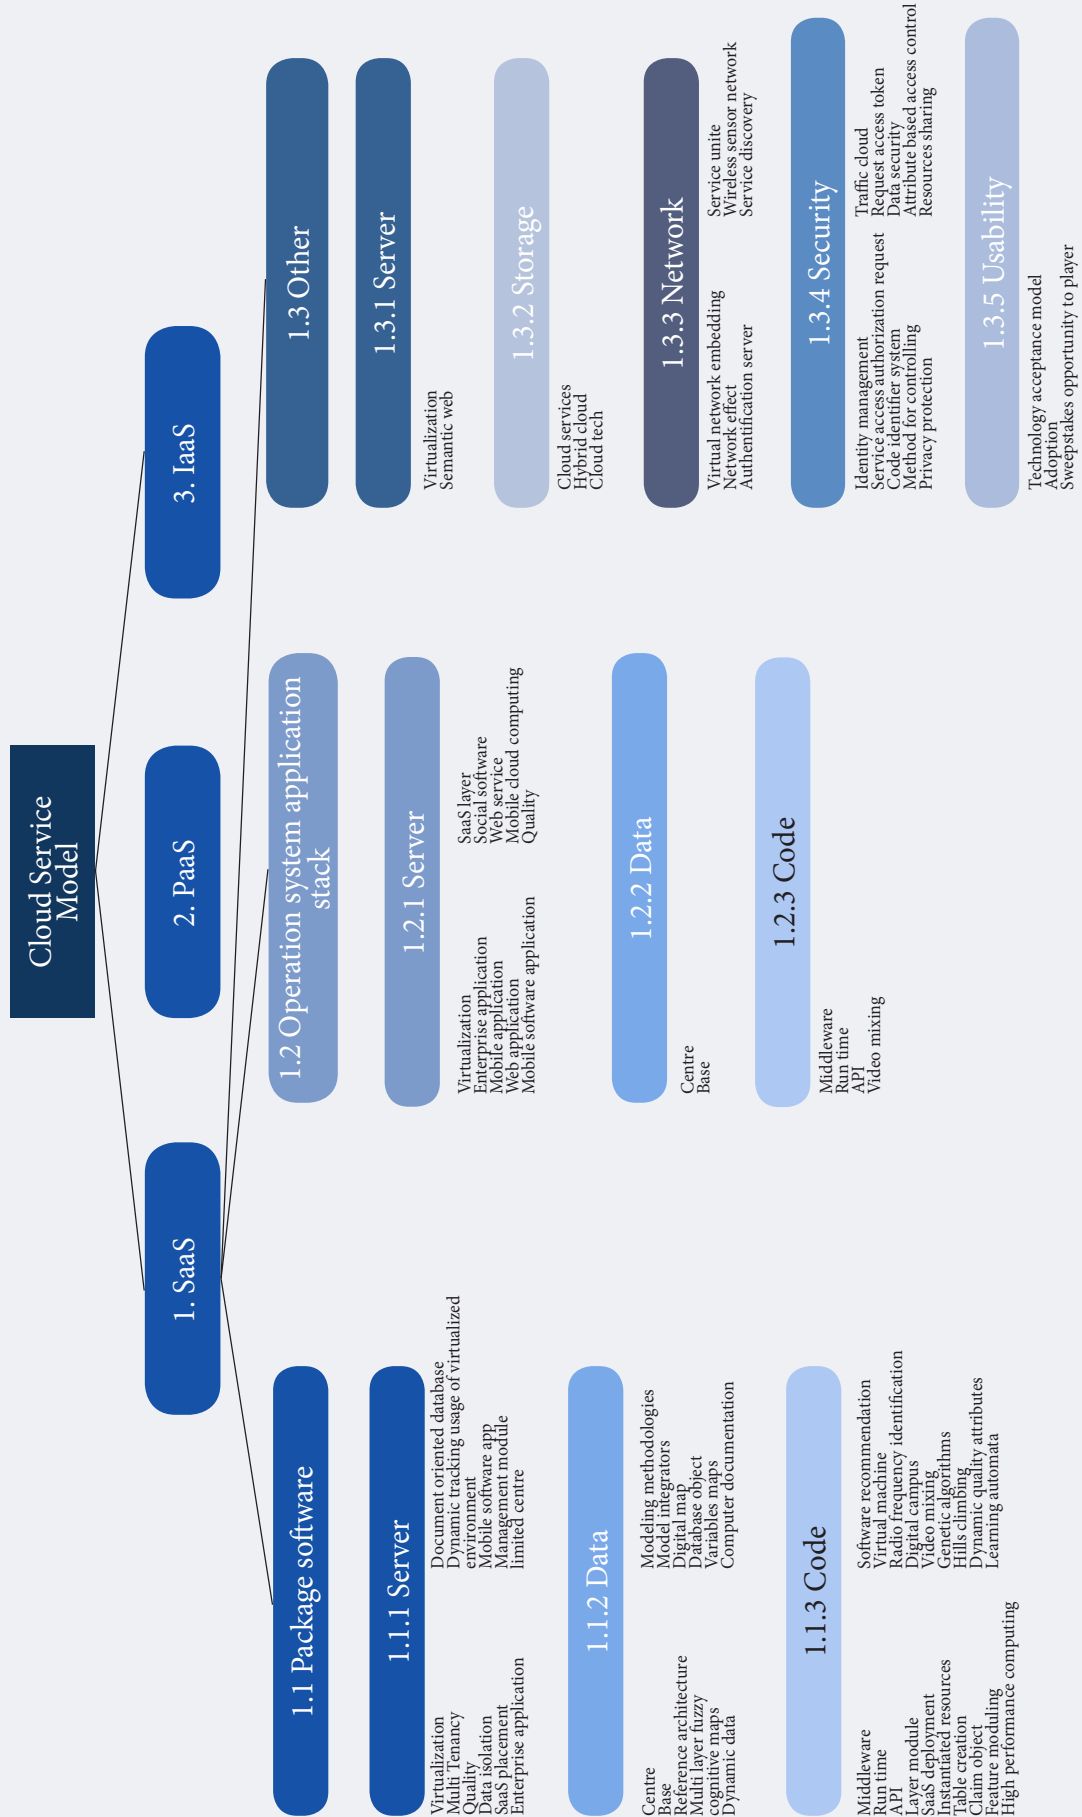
Cloud Service Model

1. SaaS

2. PaaS

3. IaaS

1.1 Package software

1.1.1 Server

Virtualization
Multi Tenancy
Quality
Data isolation
SaaS placement
Enterprise application

Document oriented database
Dynamic tracking usage of virtualized environment
Mobile software app
Management module
limited centre

1.1.2 Data

Centre
Base
Reference architecture
Multi layer fuzzy
cognitive maps
Dynamic data

Modeling methodologies
Model integrators
Digital map
Database object
Variables maps
Computer documentation

1.1.3 Code

Middleware
Run time
API
Layer module
SaaS deployment
Instantiated resources
Table creation
Claim object
Feature moduling
High performance computing

Software recommendation
Virtual machine
Radio frequency identification
Digital campus
Video mixing
Genetic algorithms
Hills climbing
Dynamic quality attributes
Learning automata

1.2 Operation system application stack

1.2.1 Server

Virtualization
Enterprise application
Mobile application
Web application
Mobile software application

SaaS layer
Social software
Web service
Mobile cloud computing
Quality

1.2.2 Data

Centre
Base

1.2.3 Code

Middleware
Run time
API
Video mixing

1.3 Other

1.3.1 Server

Virtualization
Semantic web

1.3.2 Storage

Cloud services
Hybrid cloud
Cloud tech

1.3.3 Network

Virtual network embedding
Network effect
Authentification server

Service unite
Wireless sensor network
Service discovery

1.3.4 Security

Identity management
Service access authorization request
Code identifier system
Method for controlling
Privacy protection

Traffic cloud
Request access token
Data security
Attribute based access control
Resources sharing

1.3.5 Usability

Technology acceptance model
Adoption
Sweepstakes opportunity to player